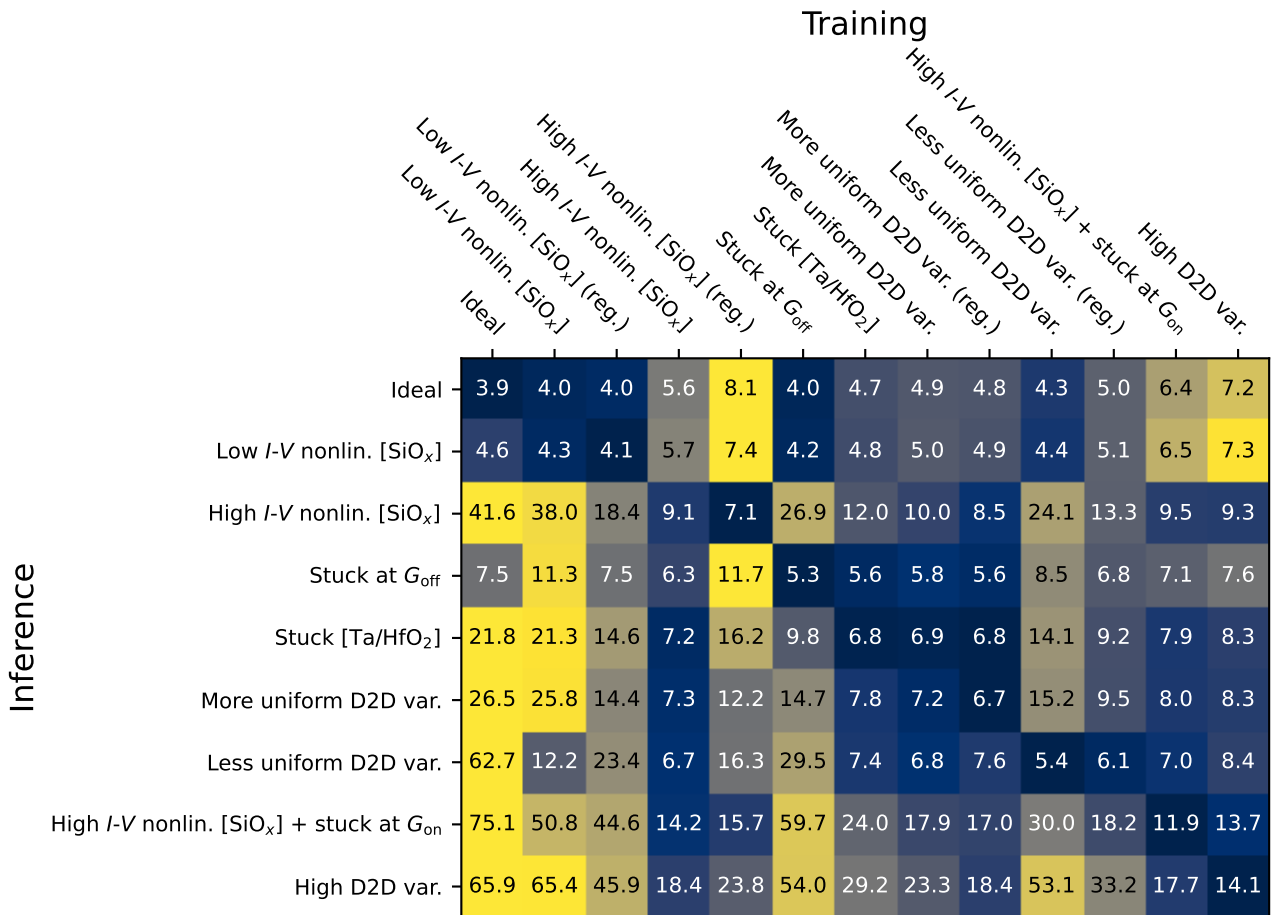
Training

| Inference | Ideal | Low $I$-$V$ nonlin. [$SiO_x$] | Low $I$-$V$ nonlin. [$SiO_x$] (reg.) | High $I$-$V$ nonlin. [$SiO_x$] | High $I$-$V$ nonlin. [$SiO_x$] (reg.) | Stuck at $G_{off}$ | Stuck [Ta/$HfO_2$] | More uniform D2D var. | More uniform D2D var. (reg.) | Less uniform D2D var. | Less uniform D2D var. (reg.) | High $I$-$V$ nonlin. [$SiO_x$] + stuck at $G_{on}$ | High D2D var. |
|---|---|---|---|---|---|---|---|---|---|---|---|---|---|
| Ideal | 3.9 | 4.0 | 4.0 | 5.6 | 8.1 | 4.0 | 4.7 | 4.9 | 4.8 | 4.3 | 5.0 | 6.4 | 7.2 |
| Low $I$-$V$ nonlin. [$SiO_x$] | 4.6 | 4.3 | 4.1 | 5.7 | 7.4 | 4.2 | 4.8 | 5.0 | 4.9 | 4.4 | 5.1 | 6.5 | 7.3 |
| High $I$-$V$ nonlin. [$SiO_x$] | 41.6 | 38.0 | 18.4 | 9.1 | 7.1 | 26.9 | 12.0 | 10.0 | 8.5 | 24.1 | 13.3 | 9.5 | 9.3 |
| Stuck at $G_{off}$ | 7.5 | 11.3 | 7.5 | 6.3 | 11.7 | 5.3 | 5.6 | 5.8 | 5.6 | 8.5 | 6.8 | 7.1 | 7.6 |
| Stuck [Ta/$HfO_2$] | 21.8 | 21.3 | 14.6 | 7.2 | 16.2 | 9.8 | 6.8 | 6.9 | 6.8 | 14.1 | 9.2 | 7.9 | 8.3 |
| More uniform D2D var. | 26.5 | 25.8 | 14.4 | 7.3 | 12.2 | 14.7 | 7.8 | 7.2 | 6.7 | 15.2 | 9.5 | 8.0 | 8.3 |
| Less uniform D2D var. | 62.7 | 12.2 | 23.4 | 6.7 | 16.3 | 29.5 | 7.4 | 6.8 | 7.6 | 5.4 | 6.1 | 7.0 | 8.4 |
| High $I$-$V$ nonlin. [$SiO_x$] + stuck at $G_{on}$ | 75.1 | 50.8 | 44.6 | 14.2 | 15.7 | 59.7 | 24.0 | 17.9 | 17.0 | 30.0 | 18.2 | 11.9 | 13.7 |
| High D2D var. | 65.9 | 65.4 | 45.9 | 18.4 | 23.8 | 54.0 | 29.2 | 23.3 | 18.4 | 53.1 | 33.2 | 17.7 | 14.1 |